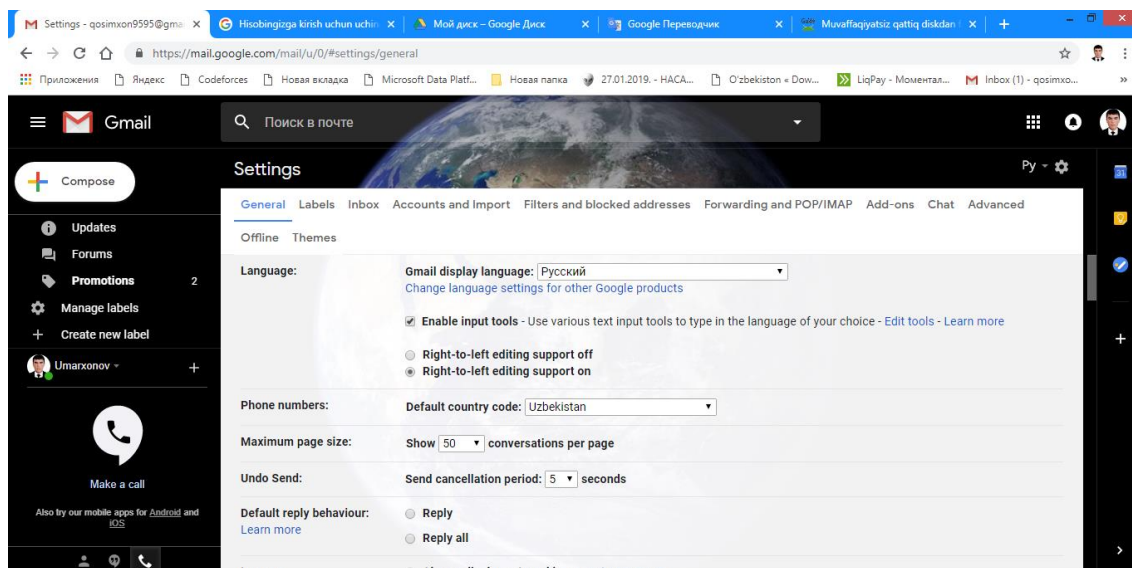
Settings - qosimxon9595@gma ×
Hisobingizga kirish uchun uchin ×
Мой диск – Google Диск ×
Google Переводчик ×
Muvaffaqiyatsiz qattiq diskdan ×
+

https://mail.google.com/mail/u/0/#settings/general

Приложения Яндекс Codeforces Новая вкладка Microsoft Data Platf... Новая папка 27.01.2019. - НАСА... O'zbekiston « Dow... LiqPay - Моментал... Inbox (1) - qosimxo...

Gmail
Поиск в почте

Compose
Updates
Forums
Promotions 2
Manage labels
Create new label
Umarxonov
Make a call
Also try our mobile apps for Android and iOS

Settings
Ру

General Labels Inbox Accounts and Import Filters and blocked addresses Forwarding and POP/IMAP Add-ons Chat Advanced
Offline Themes

Language:
Gmail display language: Русский
Change language settings for other Google products
Enable input tools - Use various text input tools to type in the language of your choice - Edit tools - Learn more
Right-to-left editing support off
Right-to-left editing support on

Phone numbers:
Default country code: Uzbekistan

Maximum page size:
Show 50 conversations per page

Undo Send:
Send cancellation period: 5 seconds

Default reply behaviour:
Learn more
Reply
Reply all